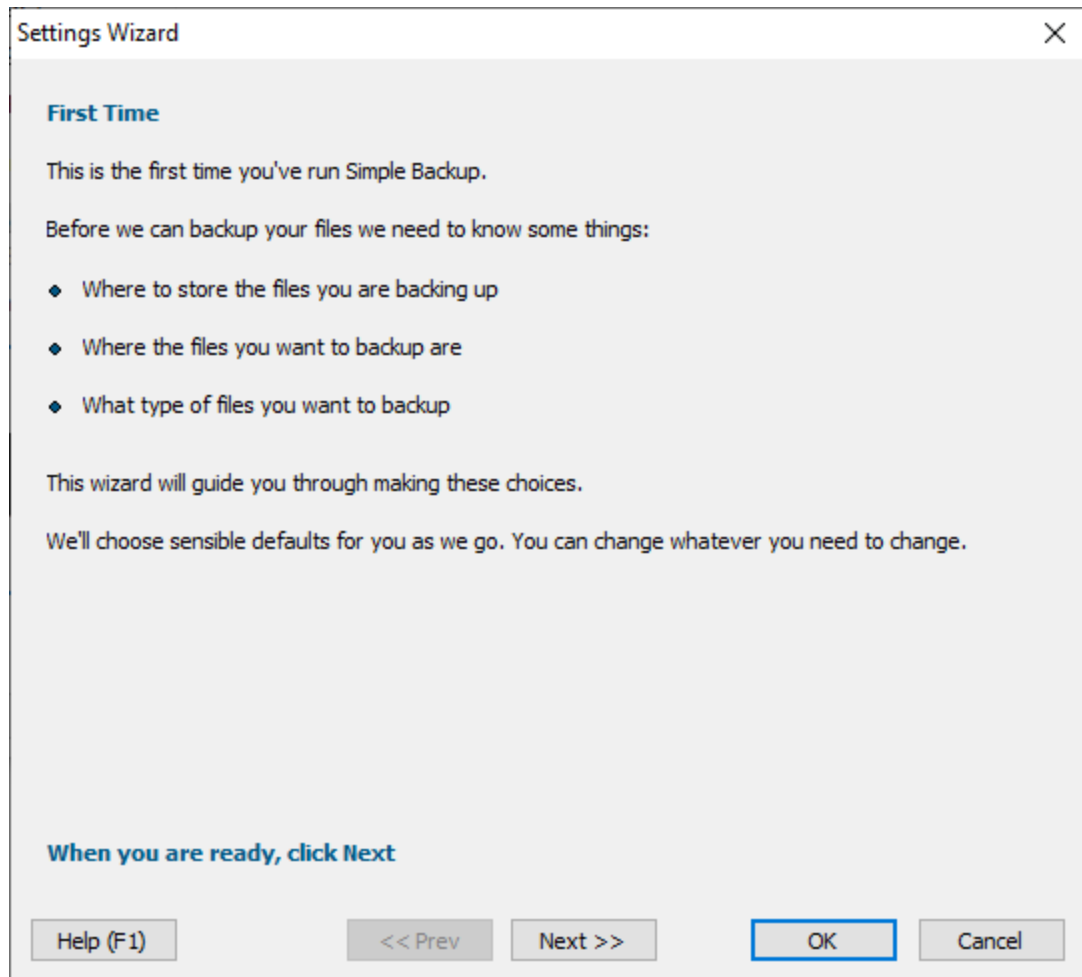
Settings Wizard

First Time

This is the first time you've run Simple Backup.

Before we can backup your files we need to know some things:

- Where to store the files you are backing up
- Where the files you want to backup are
- What type of files you want to backup

This wizard will guide you through making these choices.

We'll choose sensible defaults for you as we go. You can change whatever you need to change.

When you are ready, click Next

Help (F1) << Prev Next >> OK Cancel